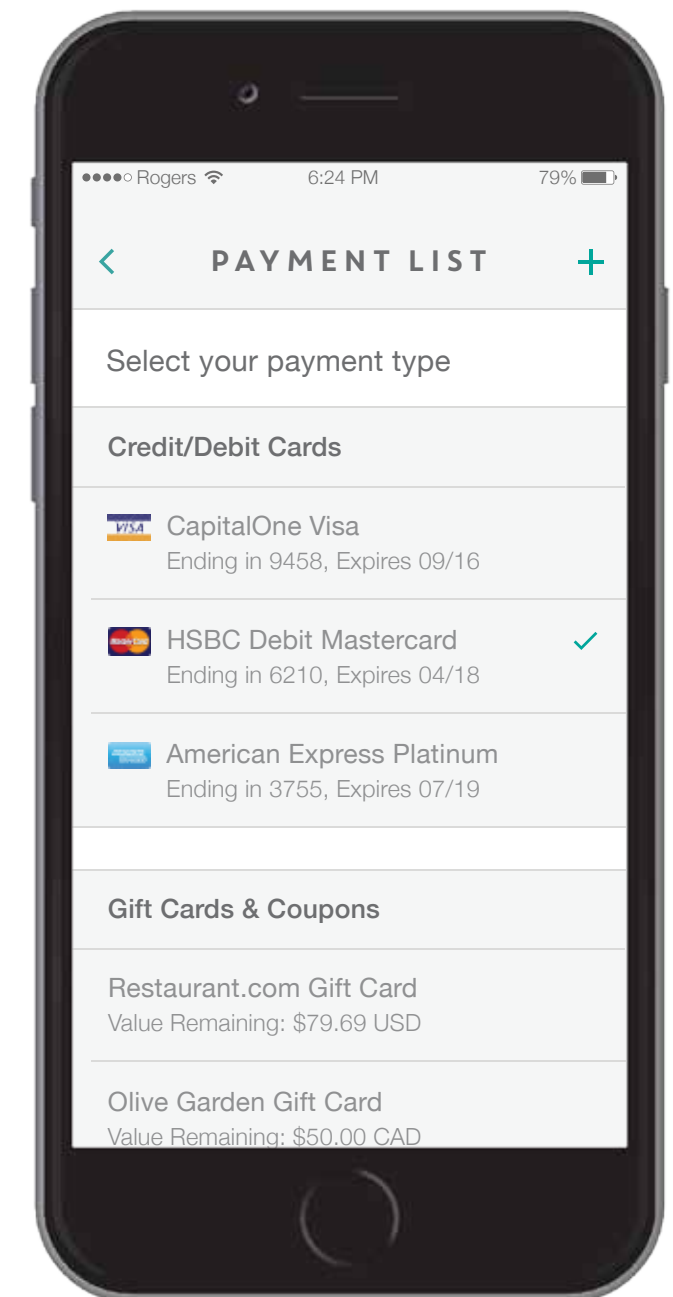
●●●●○ Rogers 6:24 PM 79%

<
PAYMENT LIST
+

Select your payment type

Credit/Debit Cards

VISA
CapitalOne Visa
Ending in 9458, Expires 09/16

HSBC Debit Mastercard
Ending in 6210, Expires 04/18

American Express Platinum
Ending in 3755, Expires 07/19

Gift Cards & Coupons

Restaurant.com Gift Card
Value Remaining: $79.69 USD

Olive Garden Gift Card
Value Remaining: $50.00 CAD